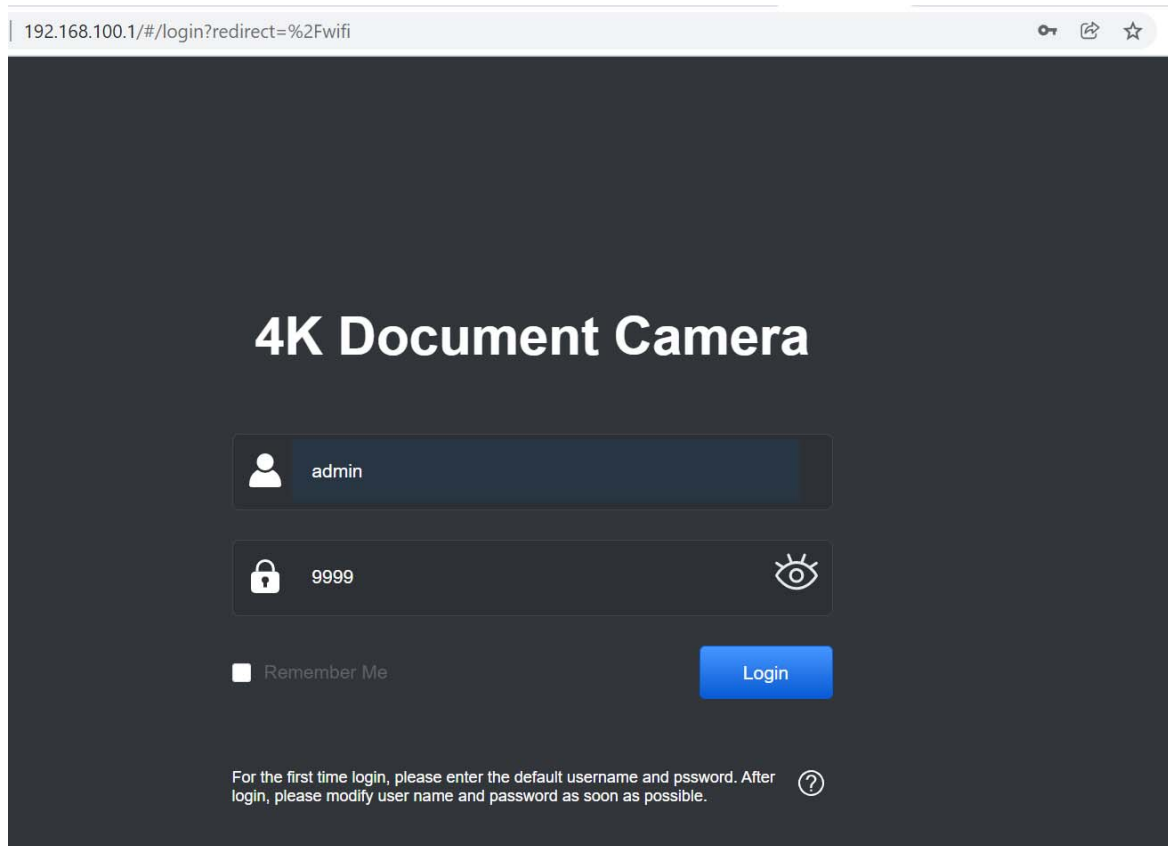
192.168.100.1/#/login?redirect=%2Fwifi

4K Document Camera

admin

9999

Remember Me

Login

For the first time login, please enter the default username and pssword. After login, please modify user name and password as soon as possible.